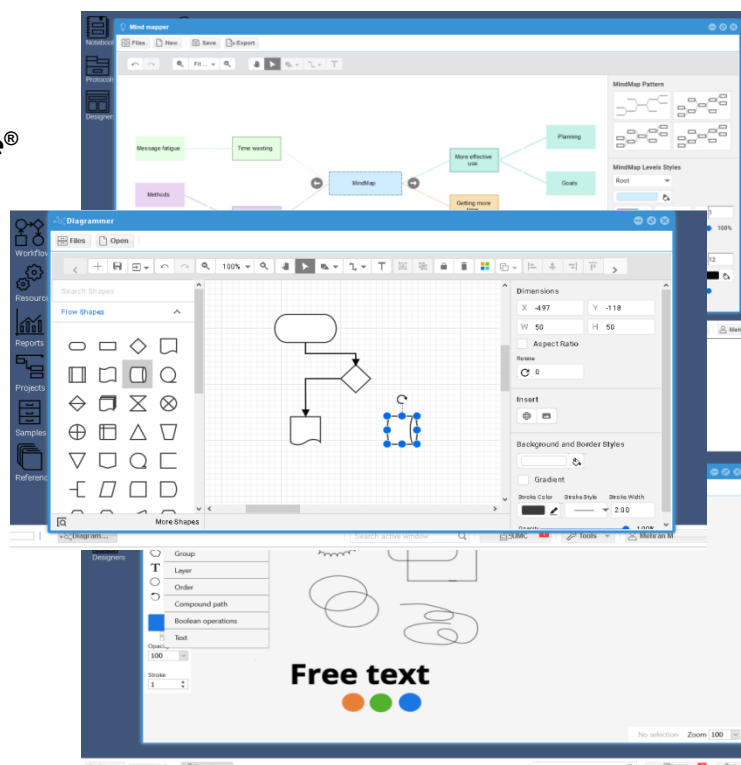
®

Notebook
Protocols
Designer

Mind mapper
Files New Save Export
Fit
MindMap Pattern
MindMap Levels Styles
Root
100%
12
Message fatigue
Time wasting
Methods
MindMap
More effective use
Planning
Goals
Getting more time

Workflow
Resources
Reports
Projects
Samples
References

Diagrammer
Files Open
100%
Search Shapes
Flow Shapes
More Shapes
Dimensions
X -497 Y -118
W 50 H 50
Aspect Ratio
Rotate
0
Insert
Background and Border Styles
Gradient
Stroke Color Stroke Style Stroke Width
2.00
Opacity 100%

Diagram...
Search active window
SUMC
Tools
Mehran M

Designers
Group
Layer
Order
Compound path
Boolean operations
Text
Opacity
100
Stroke
1
Free text
No selection Zoom 100